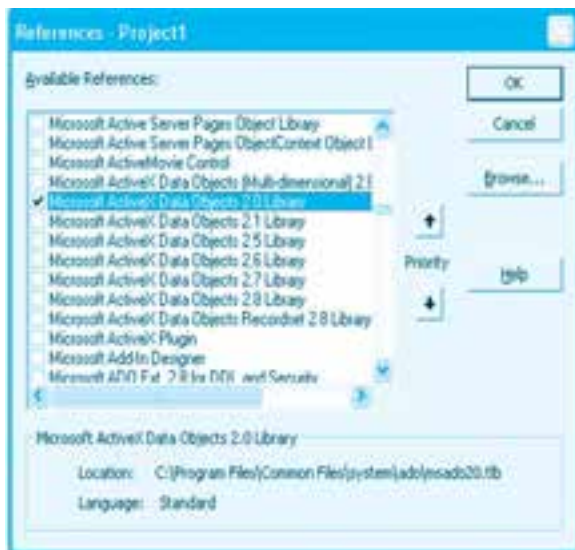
References - Project1

Available References:

Microsoft Active Server Pages Object Library
Microsoft Active Server Pages ObjectContext Object l
Microsoft ActiveMovie Control
Microsoft ActiveX Data Objects (Multi-dimensional) 2.
Microsoft ActiveX Data Objects 2.0 Library
Microsoft ActiveX Data Objects 2.1 Library
Microsoft ActiveX Data Objects 2.5 Library
Microsoft ActiveX Data Objects 2.6 Library
Microsoft ActiveX Data Objects 2.7 Library
Microsoft ActiveX Data Objects 2.8 Library
Microsoft ActiveX Data Objects Recordset 2.8 Library
Microsoft ActiveX Plugin
Microsoft AddIn Designer
Microsoft ADO Ext. 2.8 for DDL and Security

OK

Cancel

Browse...

Priority

Help

Microsoft ActiveX Data Objects 2.0 Library

Location: C:\Program Files\Common Files\system\ado\msado20.tlb

Language: Standard